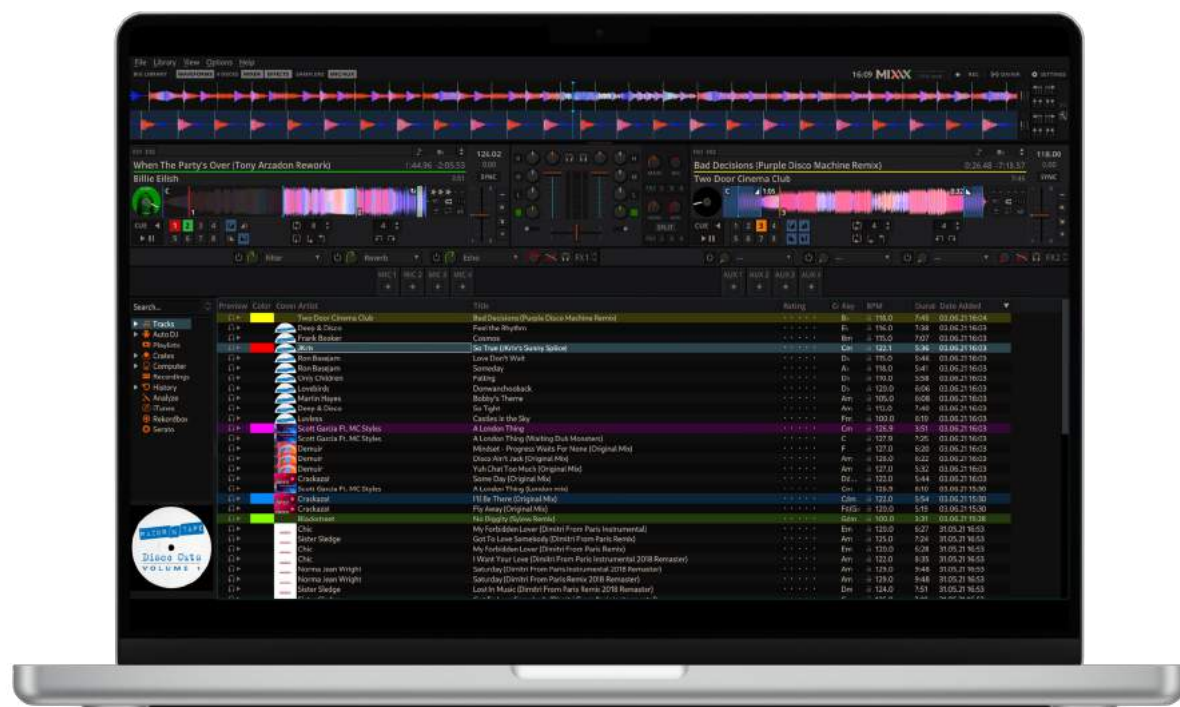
File Library View Options Help

16:09 MIXXX

When The Party's Over (Tony Arzadon Rework)
Billie Eilish
124.02
SYNC

Bad Decisions (Purple Disco Machine Remix)
Two Door Cinema Club
118.00
SYNC

CUE
CUE
Filter
Reverb
Echo
FX1
FX2
MIC 1 MIC 2 MIC 3 MIC 4
AUX 1 AUX 2 AUX 3 AUX 4

Search...
Tracks
Auto DJ
Playlists
Crates
Computer
Recordings
History
Analyze
iTunes
Rekordbox
Serato

| Preview | Color | Cover | Artist | Title | Rating | Key | BPM | Duration | Date Added |
|---|---|---|---|---|---|---|---|---|---|
| | | | Two Door Cinema Club | Bad Decisions (Purple Disco Machine Remix) | | | 118.0 | 7:45 | 03.06.21 16:04 |
| | | | Deep & Disco | Feel the Rhythm | | | 116.0 | 7:38 | 03.06.21 16:03 |
| | | | Frank Booker | Cosmos | | | 115.0 | 7:07 | 03.06.21 16:03 |
| | | | Rich | So True (Kris's Sunny Splice) | | | 122.1 | 5:36 | 03.06.21 16:03 |
| | | | Ron Basejam | Love Don't Wait | | | 115.0 | 5:46 | 03.06.21 16:03 |
| | | | Ron Basejam | Someday | | | 118.0 | 5:41 | 03.06.21 16:03 |
| | | | Unity Children | Falling | | | 119.0 | 5:58 | 03.06.21 16:03 |
| | | | Lovebirds | Donwanchooback | | | 120.0 | 6:06 | 03.06.21 16:03 |
| | | | Martin Hayes | Bobby's Theme | | | 105.0 | 6:08 | 03.06.21 16:03 |
| | | | Deep & Disco | So Tight | | | 112.0 | 7:40 | 03.06.21 16:03 |
| | | | Luvless | Castles in the Sky | | | 100.0 | 6:19 | 03.06.21 16:03 |
| | | | Scott Garcia Ft. MC Styles | A London Thing | | | 126.9 | 3:51 | 03.06.21 16:03 |
| | | | Scott Garcia Ft. MC Styles | A London Thing (Walking Dub Monsters) | | | 127.9 | 7:25 | 03.06.21 16:03 |
| | | | Demuir | Mindset - Progress Waits For None (Original Mix) | | | 127.0 | 6:20 | 03.06.21 16:03 |
| | | | Demuir | Disco Ain't Jack (Original Mix) | | | 126.0 | 6:22 | 03.06.21 16:03 |
| | | | Demuir | Yuh Chat Too Much (Original Mix) | | | 127.0 | 5:32 | 03.06.21 16:03 |
| | | | Crackazat | Some Day (Original Mix) | | | 122.0 | 5:44 | 03.06.21 16:03 |
| | | | Scott Garcia Ft. MC Styles | A London Thing (London mix) | | | 126.9 | 6:10 | 03.06.21 15:30 |
| | | | Crackazat | I'll Be There (Original Mix) | | | 122.0 | 5:54 | 03.06.21 15:30 |
| | | | Crackazat | Fly Away (Original Mix) | | | 120.0 | 5:19 | 03.06.21 15:30 |
| | | | Bladestreet | No Diggity (Sylow Remix) | | | 100.0 | 3:31 | 03.06.21 15:38 |
| | | | Chic | My Forbidden Lover (Dimitri From Paris Instrumental) | | | 120.0 | 6:27 | 31.05.21 16:53 |
| | | | Sister Sledge | Got To Love Somebody (Dimitri From Paris Remix) | | | 125.0 | 7:24 | 31.05.21 16:53 |
| | | | Chic | My Forbidden Lover (Dimitri From Paris Remix) | | | 120.0 | 6:28 | 31.05.21 16:53 |
| | | | Chic | I Want Your Love (Dimitri From Paris Instrumental 2018 Remaster) | | | 122.0 | 8:35 | 31.05.21 16:53 |
| | | | Norma Jean Wright | Saturday (Dimitri From Paris Instrumental 2018 Remaster) | | | 129.0 | 9:48 | 31.05.21 16:53 |
| | | | Norma Jean Wright | Saturday (Dimitri From Paris Remix 2018 Remaster) | | | 129.0 | 9:48 | 31.05.21 16:53 |
| | | | Sister Sledge | Lost In Music (Dimitri From Paris Remix 2018 Remaster) | | | 124.0 | 7:51 | 31.05.21 16:53 |

Disco Cuts
VOLUME 1